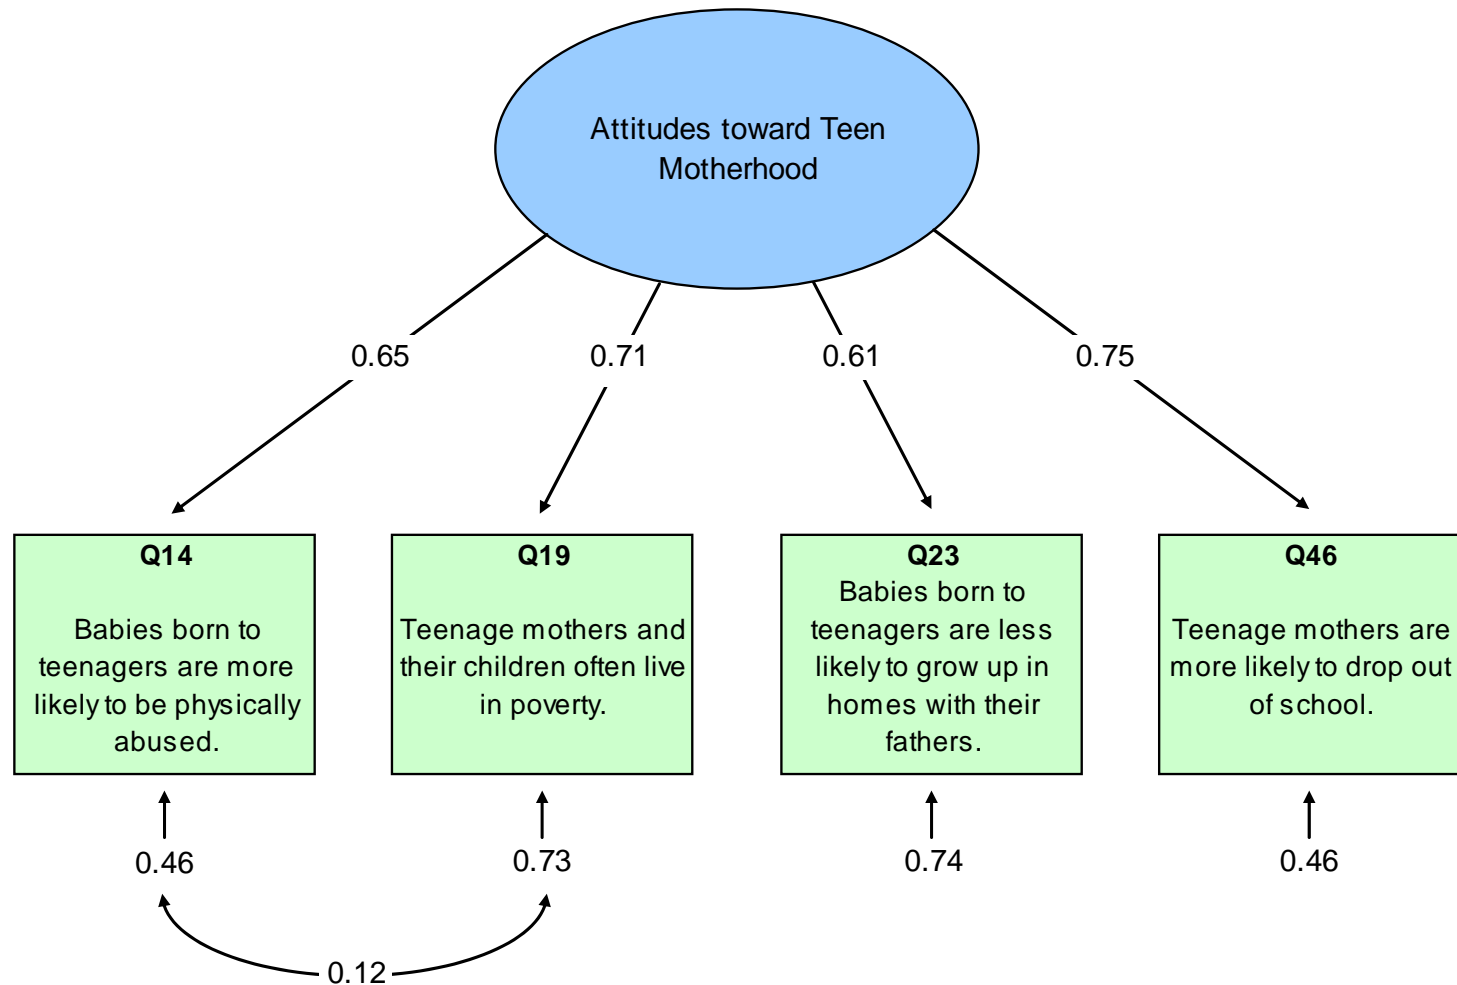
Attitudes toward Teen Motherhood

0.65

0.71

0.61

0.75

Q14

Babies born to teenagers are more likely to be physically abused.

Q19

Teenage mothers and their children often live in poverty.

Q23

Babies born to teenagers are less likely to grow up in homes with their fathers.

Q46

Teenage mothers are more likely to drop out of school.

0.46

0.73

0.74

0.46

0.12